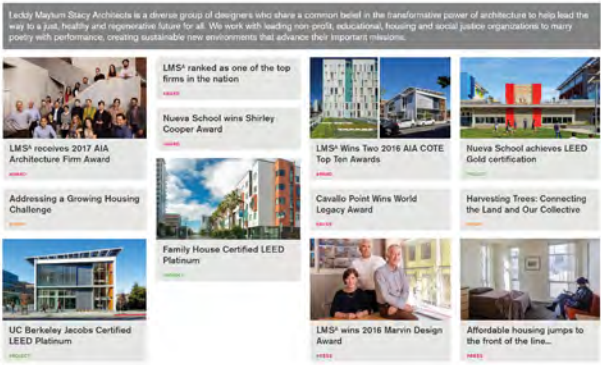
Leddy Maytum Stacy Architects is a diverse group of designers who share a common belief in the transformative power of architecture to help lead the way to a just, healthy and regenerative future for all. We work with leading non-profit, educational, housing and social justice organizations to marry poetry with performance, creating sustainable new environments that advance their important missions.

LMSA receives 2017 AIA Architecture Firm Award

AWARD

Addressing a Growing Housing Challenge

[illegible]

UC Berkeley Jacobs Certified LEED Platinum

PROJECT

LMSA ranked as one of the top firms in the nation

AWARD

Nueva School wins Shirley Cooper Award

AWARD

Family House Certified LEED Platinum

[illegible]

LMSA Wins Two 2016 AIA COTE Top Ten Awards

AWARD

Cavallo Point Wins World Legacy Award

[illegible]

LMSA wins 2016 Marvin Design Award

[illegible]

Nueva School achieves LEED Gold certification

PROJECT

Harvesting Trees: Connecting the Land and Our Collective

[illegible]

Affordable housing jumps to the front of the line...

PRESS